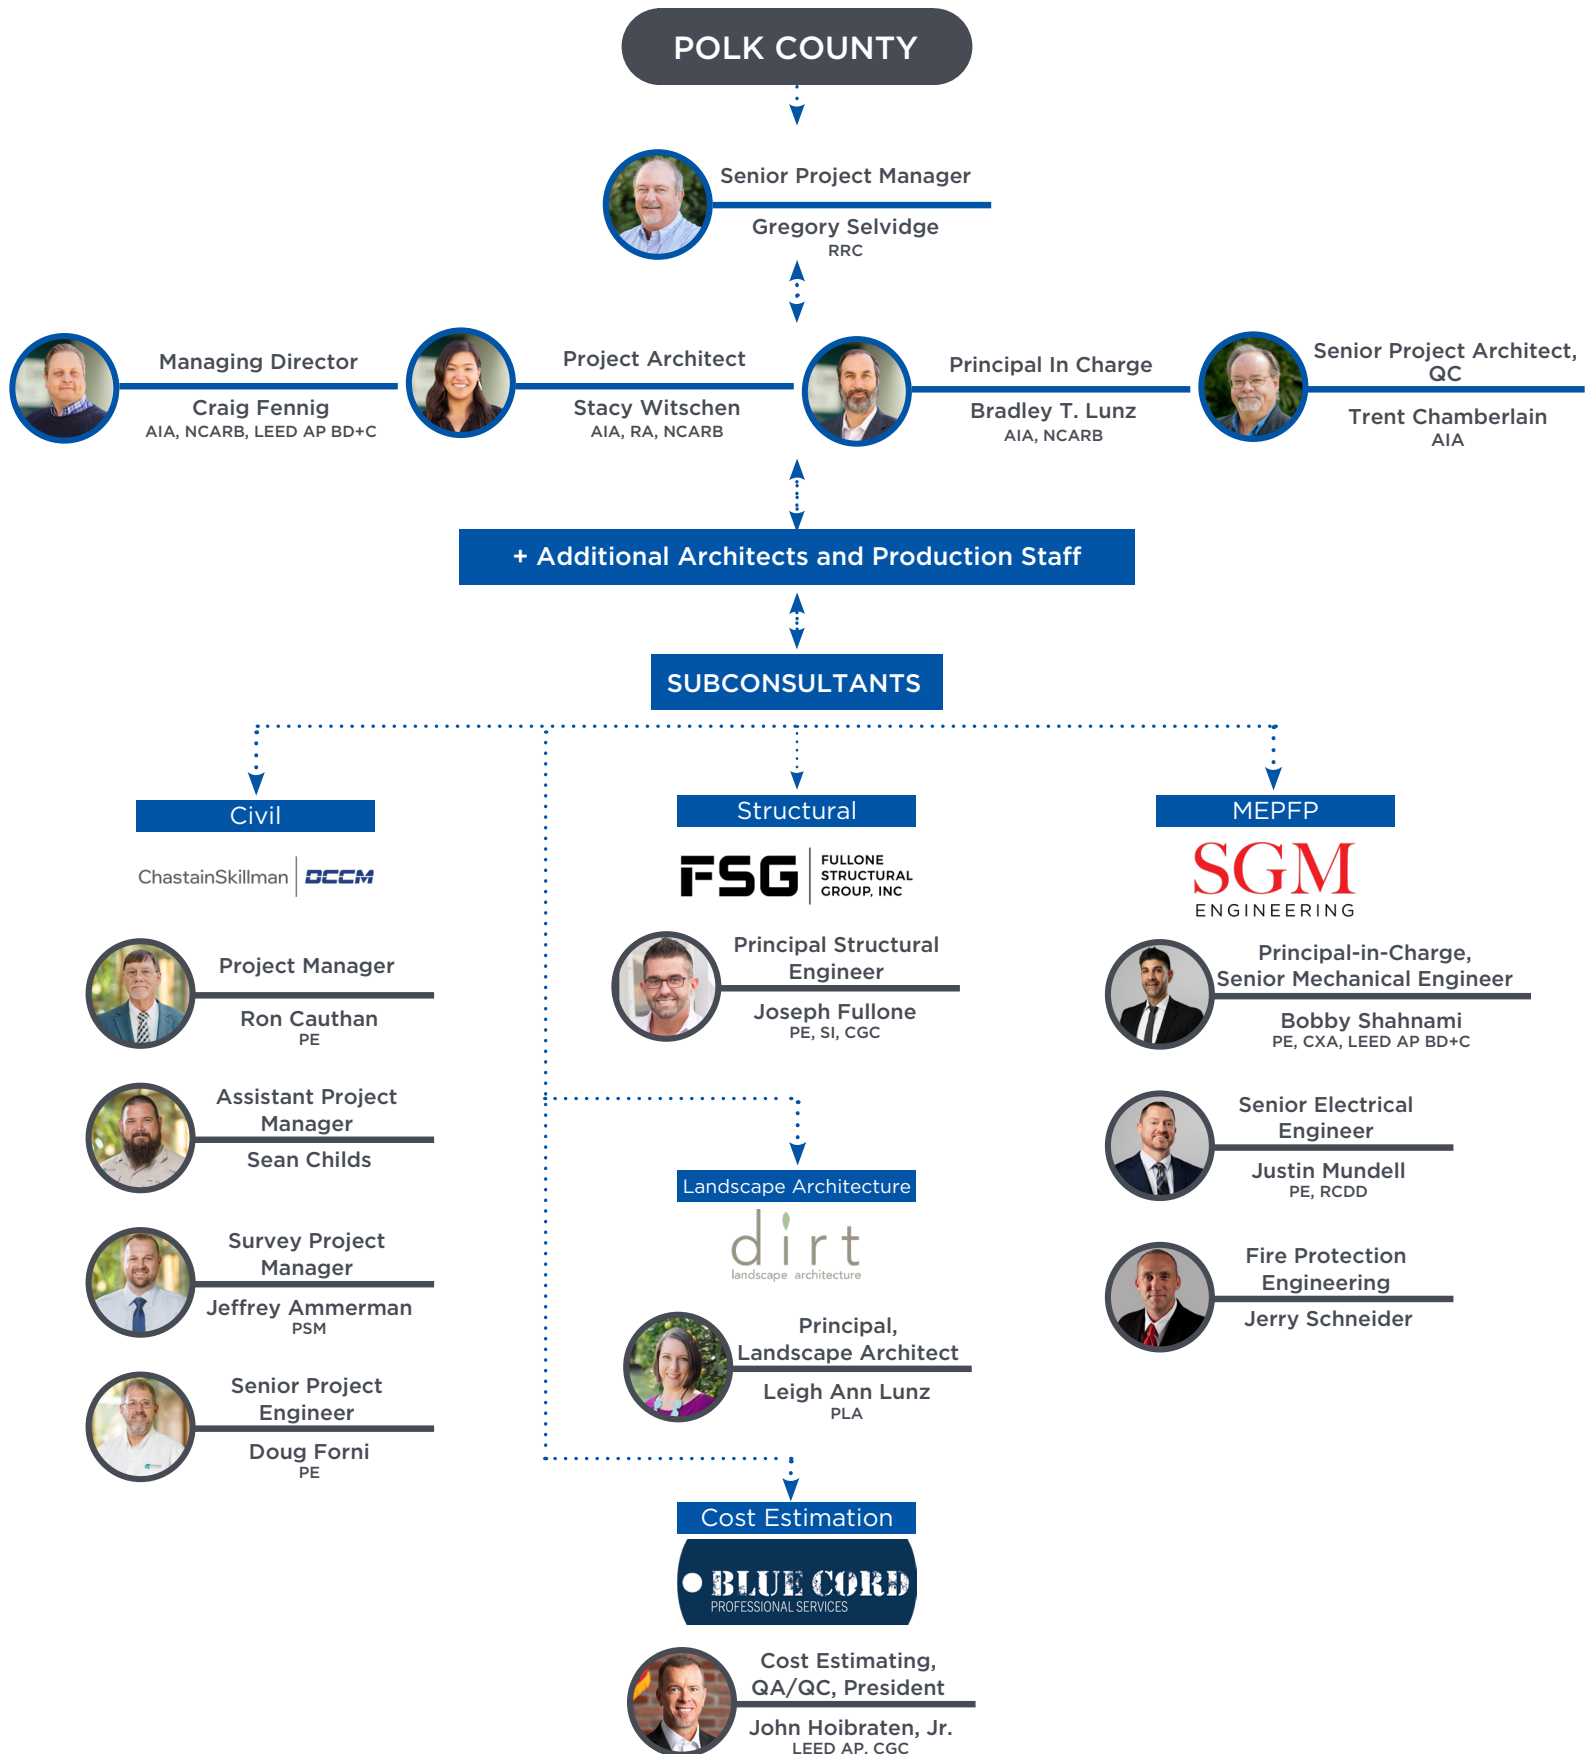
POLK COUNTY

Senior Project Manager
Gregory Selvidge
RRC

Managing Director
Craig Fennig
AIA, NCARB, LEED AP BD+C

Project Architect
Stacy Witschen
AIA, RA, NCARB

Principal In Charge
Bradley T. Lunz
AIA, NCARB

Senior Project Architect, QC
Trent Chamberlain
AIA

+ Additional Architects and Production Staff

SUBCONSULTANTS

Civil
ChastainSkillman DCCM

Project Manager
Ron Cauthan
PE

Assistant Project Manager
Sean Childs

Survey Project Manager
Jeffrey Ammerman
PSM

Senior Project Engineer
Doug Forni
PE

Structural
FSG FULLONE STRUCTURAL GROUP, INC

Principal Structural Engineer
Joseph Fullone
PE, SI, CGC

Landscape Architecture
dirt
landscape architecture

Principal, Landscape Architect
Leigh Ann Lunz
PLA

Cost Estimation
BLUE CORD
PROFESSIONAL SERVICES

Cost Estimating, QA/QC, President
John Hoibraten, Jr.
LEED AP, CGC

MEPFP
SGM
ENGINEERING

Principal-in-Charge, Senior Mechanical Engineer
Bobby Shahnami
PE, CXA, LEED AP BD+C

Senior Electrical Engineer
Justin Mundell
PE, RCDD

Fire Protection Engineering
Jerry Schneider